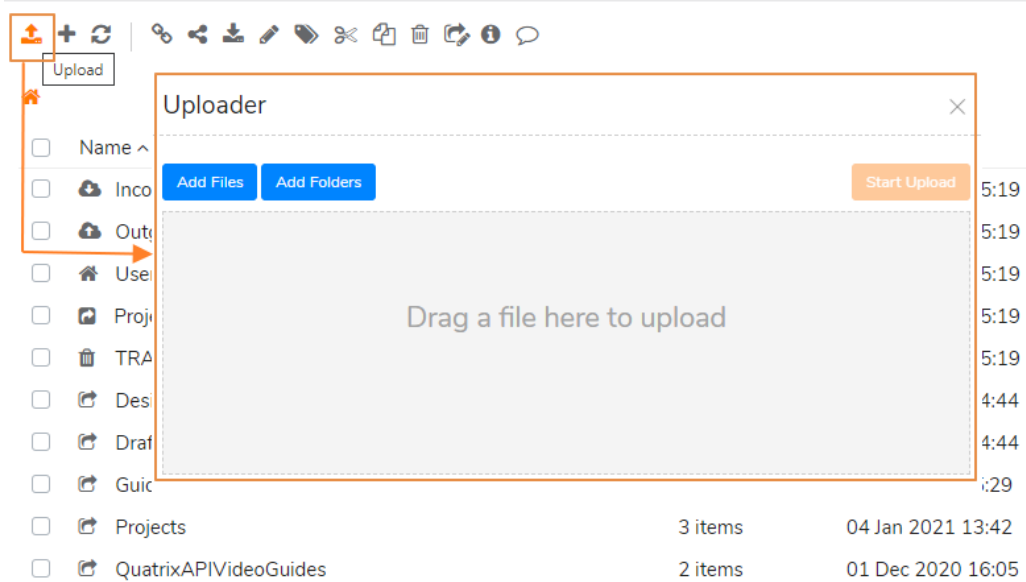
Upload

Name ^

Inco

Out

User

Proj

TRA

Des

Draf

Guic

Projects 3 items 04 Jan 2021 13:42

QuatrixAPIVideoGuides 2 items 01 Dec 2020 16:05

5:19

5:19

5:19

5:19

5:19

4:44

4:44

:29

Uploader

Add Files

Add Folders

Start Upload

Drag a file here to upload